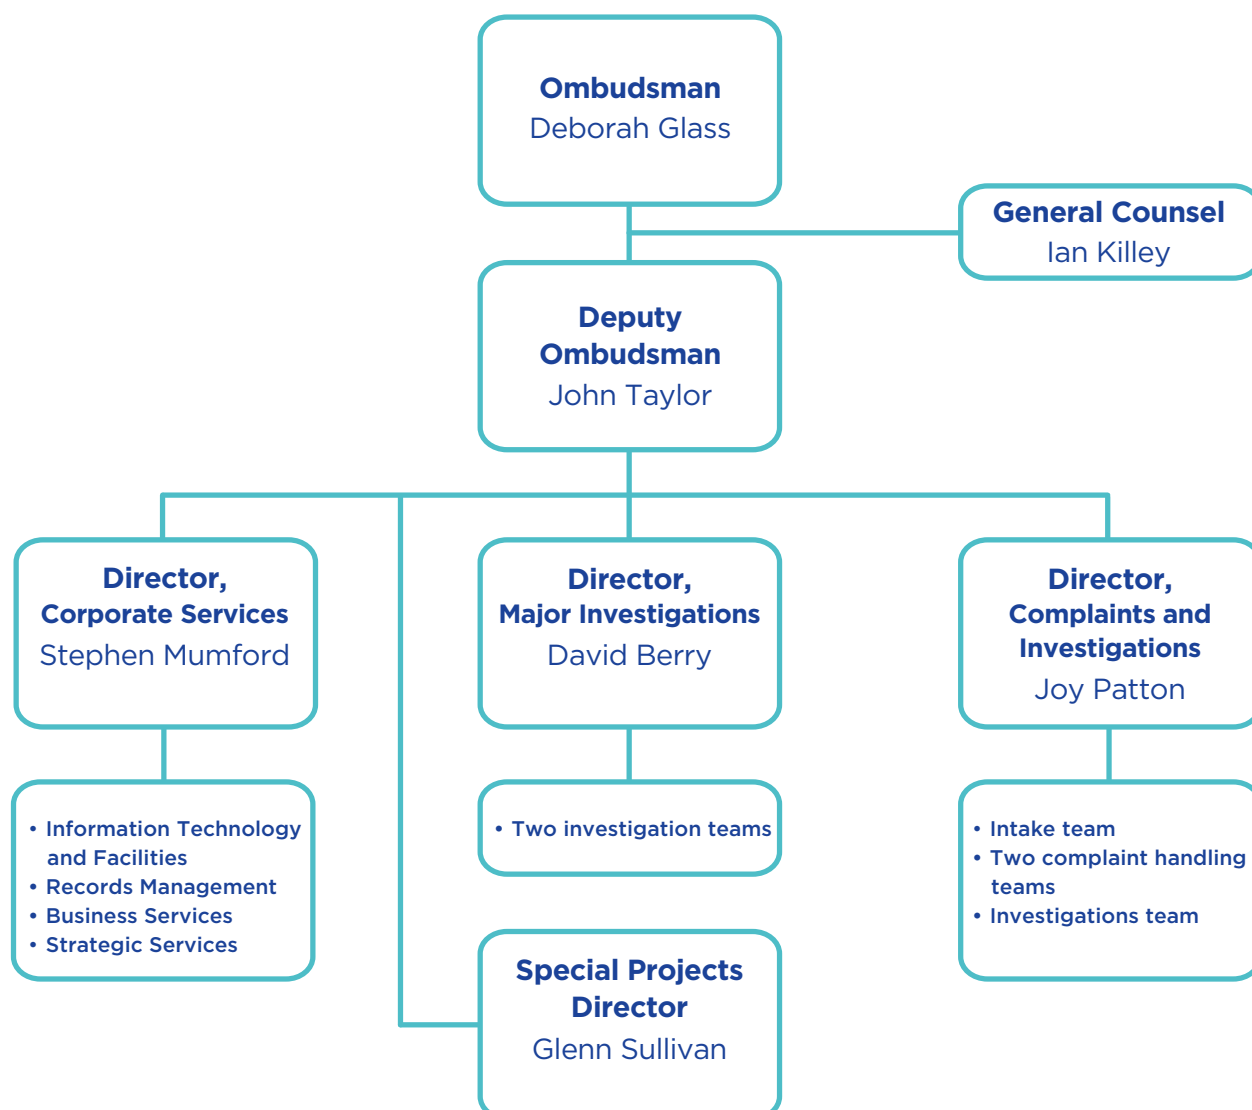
Ombudsman
Deborah Glass

General Counsel
Ian Killey

Deputy Ombudsman
John Taylor

Director, Corporate Services
Stephen Mumford

- Information Technology and Facilities
- Records Management
- Business Services
- Strategic Services

Director, Major Investigations
David Berry

- Two investigation teams

Special Projects Director
Glenn Sullivan

Director, Complaints and Investigations
Joy Patton

- Intake team
- Two complaint handling teams
- Investigations team